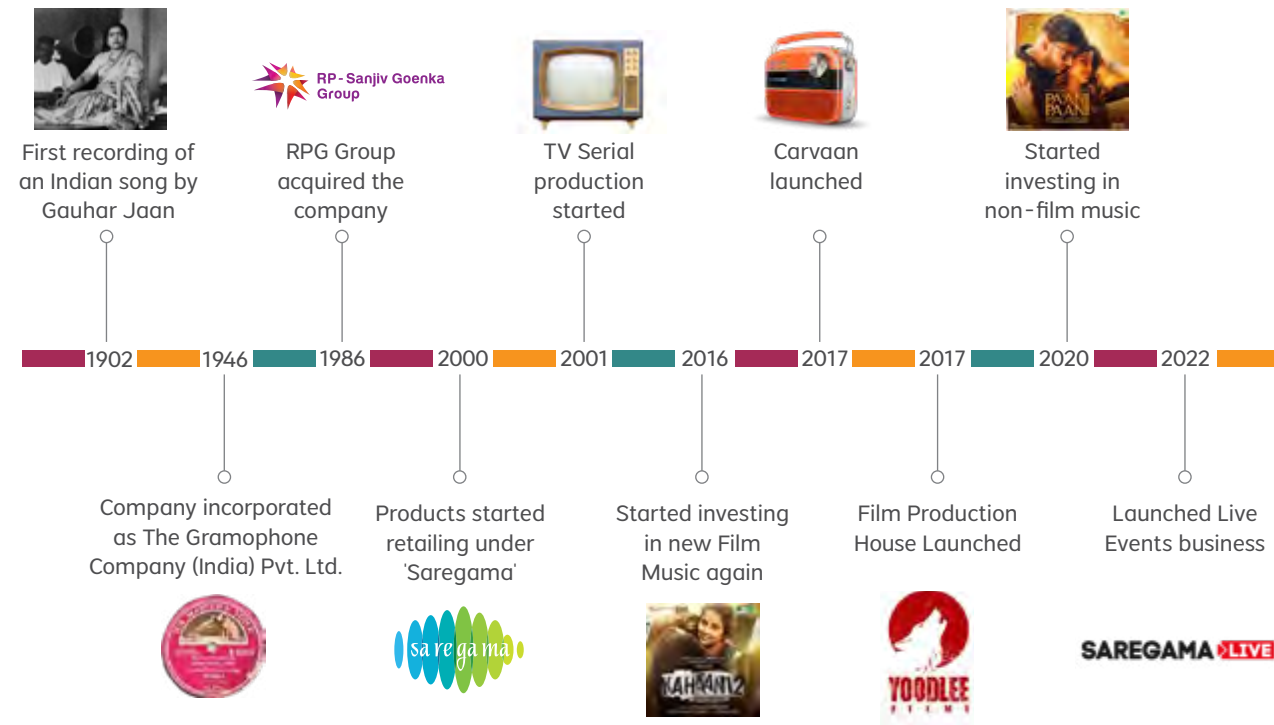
First recording of an Indian song by Gauhar Jaan

RP - Sanjiv Goenka Group

RPG Group acquired the company

TV Serial production started

Carvaan launched

PAANI PAANI

Started investing in non-film music

1902 1946 1986 2000 2001 2016 2017 2017 2020 2022

Company incorporated as The Gramophone Company (India) Pvt. Ltd.

Products started retailing under 'Saregama'

Started investing in new Film Music again

Film Production House Launched

Launched Live Events business

saregama

KAHAANI 2

YOODLEE FILMS

SAREGAMA LIVE